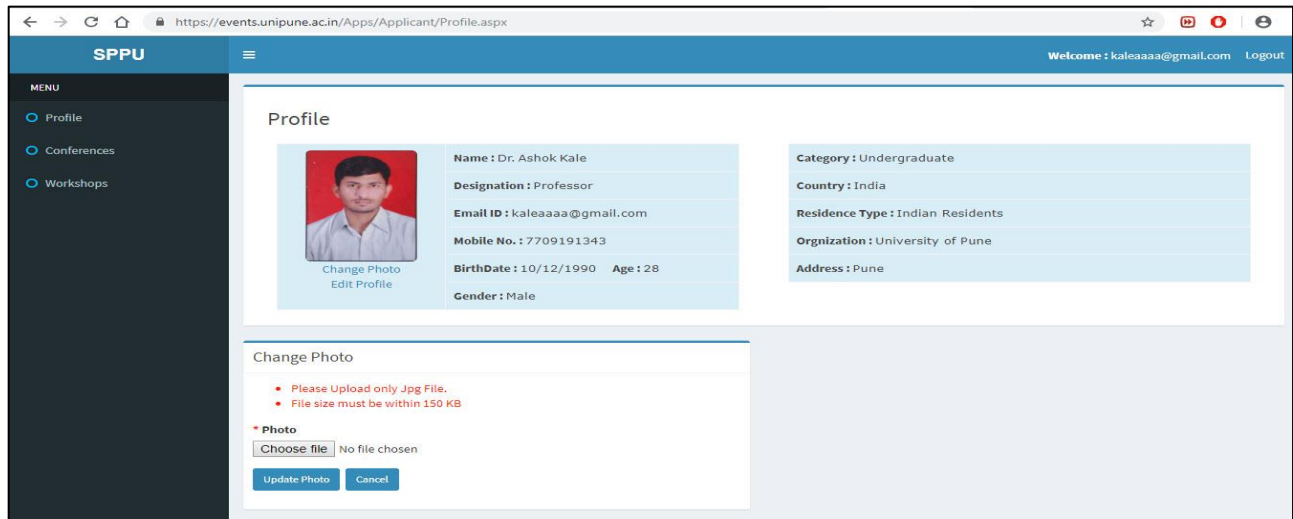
https://events.unipune.ac.in/Apps/Applicant/Profile.aspx

SPPU

Welcome : kaleaaaa@gmail.com Logout

MENU

Profile

Conferences

Workshops

Profile

Change Photo
Edit Profile

Name : Dr. Ashok Kale

Designation : Professor

Email ID : kaleaaaa@gmail.com

Mobile No. : 7709191343

BirthDate : 10/12/1990 Age : 28

Gender : Male

Category : Undergraduate

Country : India

Residence Type : Indian Residents

Orgnization : University of Pune

Address : Pune

Change Photo

- Please Upload only Jpg File.
- File size must be within 150 KB

* Photo

Choose file No file chosen

Update Photo Cancel